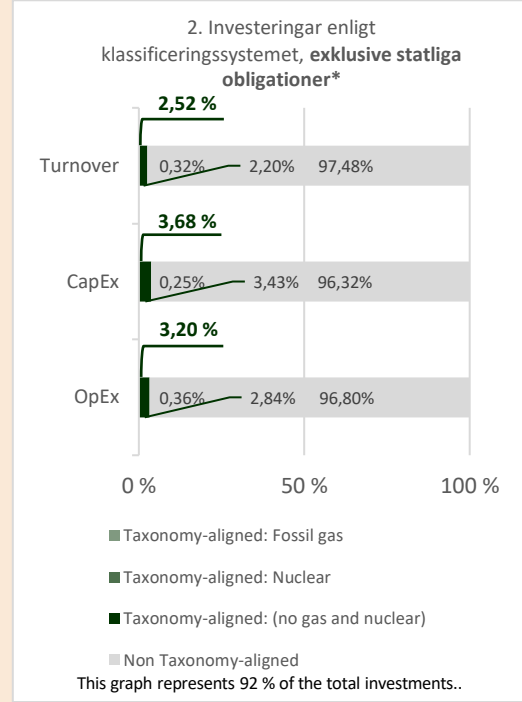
2. Investeringar enligt klassificeringssystemet, **exklusive statliga obligationer***

2,52 %

Turnover 0,32% 2,20% 97,48%

3,68 %

CapEx 0,25% 3,43% 96,32%

3,20 %

OpEx 0,36% 2,84% 96,80%

0 % 50 % 100 %

Taxonomy-aligned: Fossil gas

Taxonomy-aligned: Nuclear

Taxonomy-aligned: (no gas and nuclear)

Non Taxonomy-aligned

This graph represents 92 % of the total investments..